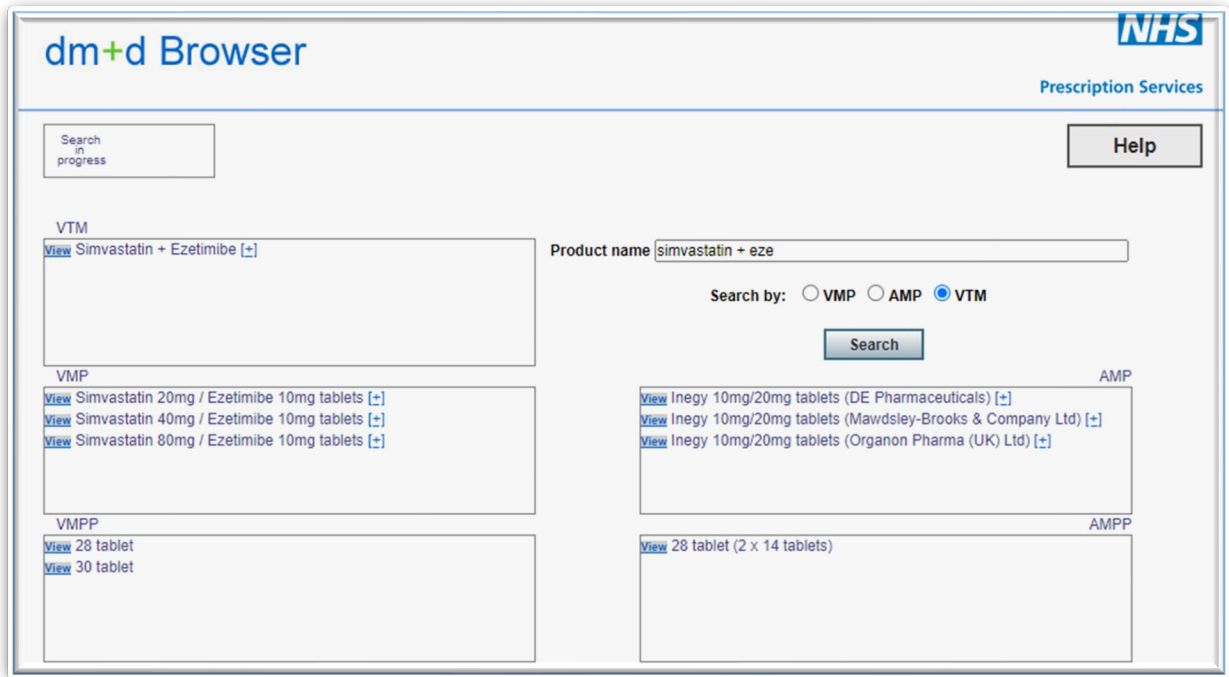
dm+d Browser

NHS

Prescription Services

Search in progress

Help

VTM

View Simvastatin + Ezetimibe [+]

Product name simvastatin + eze

Search by: VMP AMP VTM

Search

VMP

View Simvastatin 20mg / Ezetimibe 10mg tablets [+]
View Simvastatin 40mg / Ezetimibe 10mg tablets [+]
View Simvastatin 80mg / Ezetimibe 10mg tablets [+]

AMP

View Inegy 10mg/20mg tablets (DE Pharmaceuticals) [+]
View Inegy 10mg/20mg tablets (Mawdsley-Brooks & Company Ltd) [+]
View Inegy 10mg/20mg tablets (Organon Pharma (UK) Ltd) [+]

VMPP

View 28 tablet
View 30 tablet

AMPP

View 28 tablet (2 x 14 tablets)